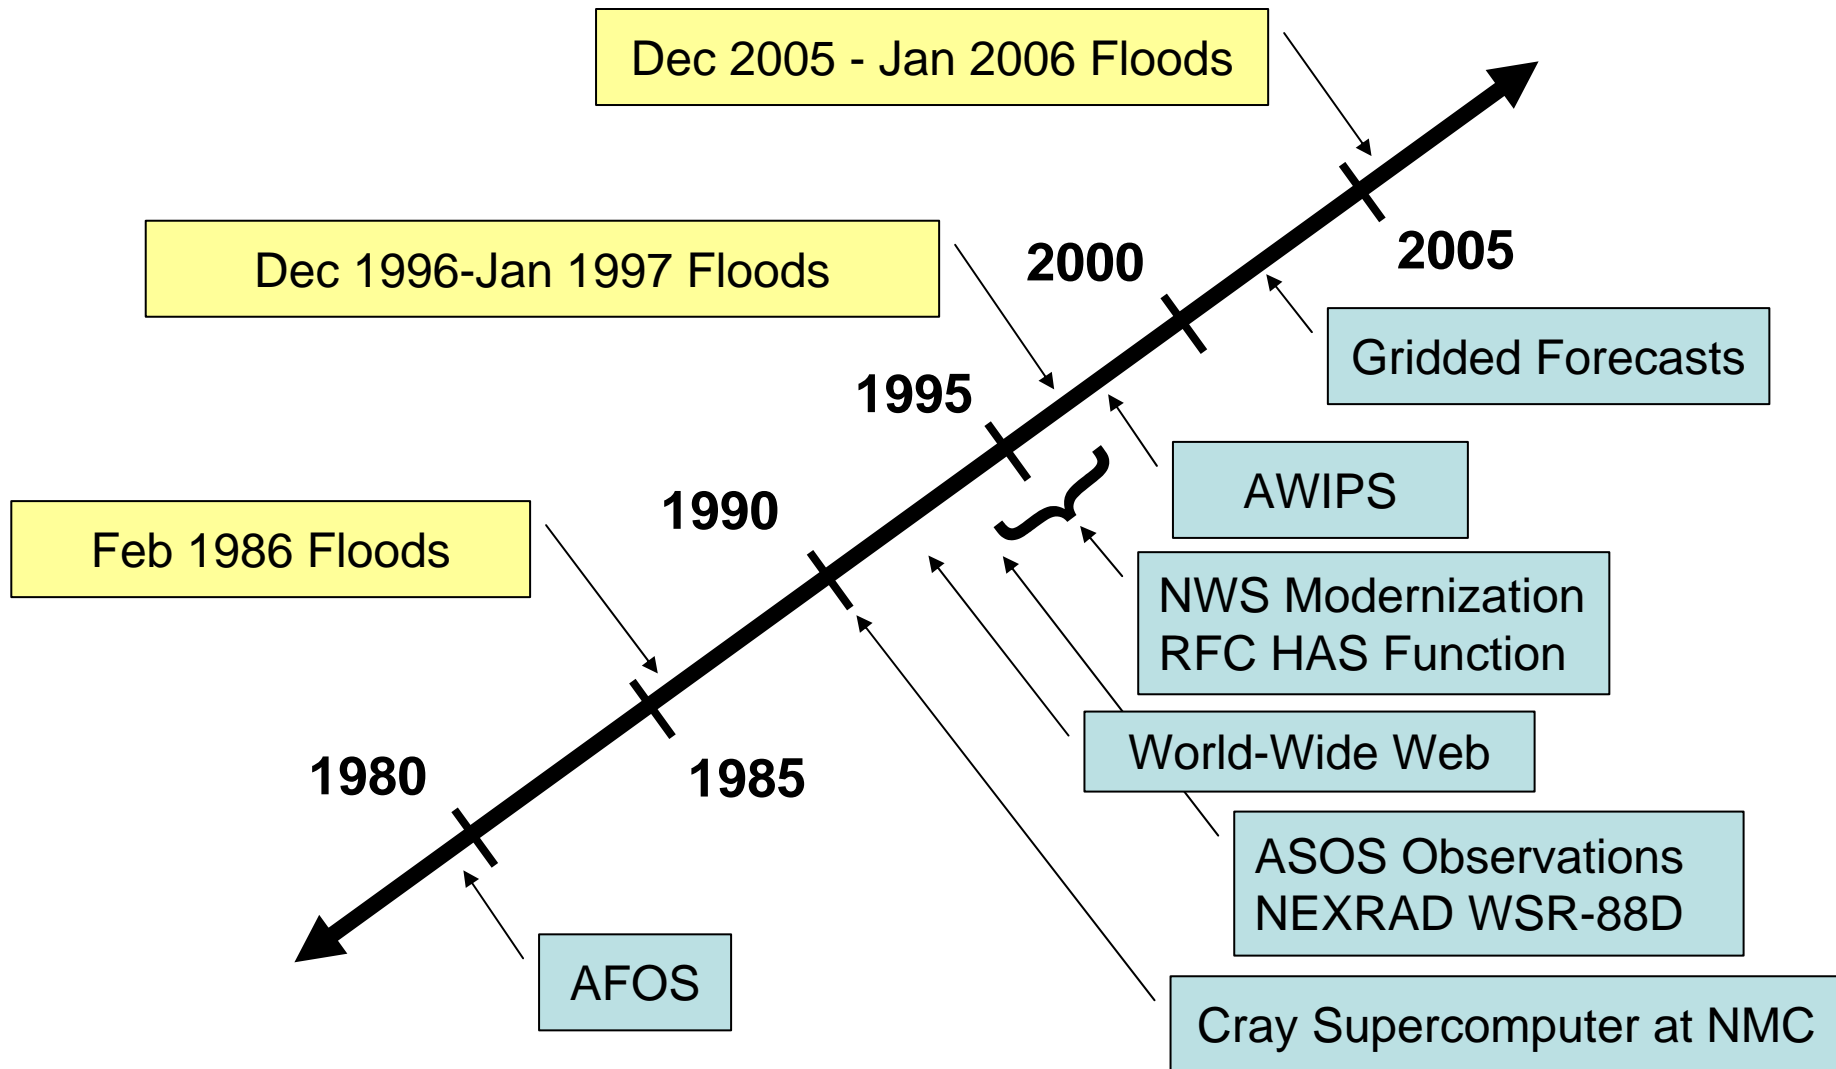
Dec 2005 - Jan 2006 Floods

Dec 1996-Jan 1997 Floods

2000

2005

Gridded Forecasts

1995

AWIPS

1990

Feb 1986 Floods

NWS Modernization
RFC HAS Function

World-Wide Web

1980

1985

ASOS Observations
NEXRAD WSR-88D

AFOS

Cray Supercomputer at NMC